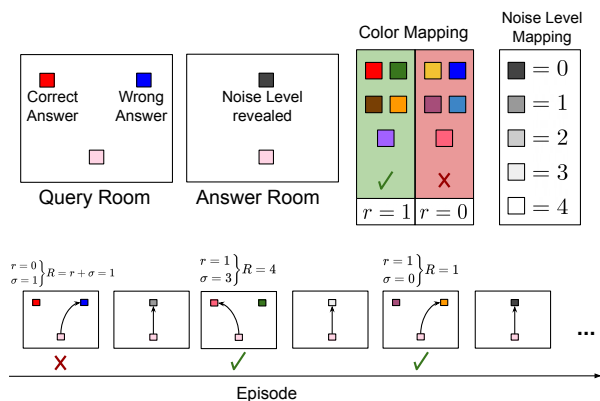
Correct Answer

Wrong Answer

Query Room

Noise Level revealed

Answer Room

Color Mapping

✓

✗

$r = 1$ | $r = 0$

Noise Level Mapping

$= 0$

$= 1$

$= 2$

$= 3$

$= 4$

$\left.\begin{matrix} r = 0 \\ \sigma = 1 \end{matrix}\right\} R = r + \sigma = 1$

$\left.\begin{matrix} r = 1 \\ \sigma = 3 \end{matrix}\right\} R = 4$

$\left.\begin{matrix} r = 1 \\ \sigma = 0 \end{matrix}\right\} R = 1$

✗

✓

✓

...

Episode